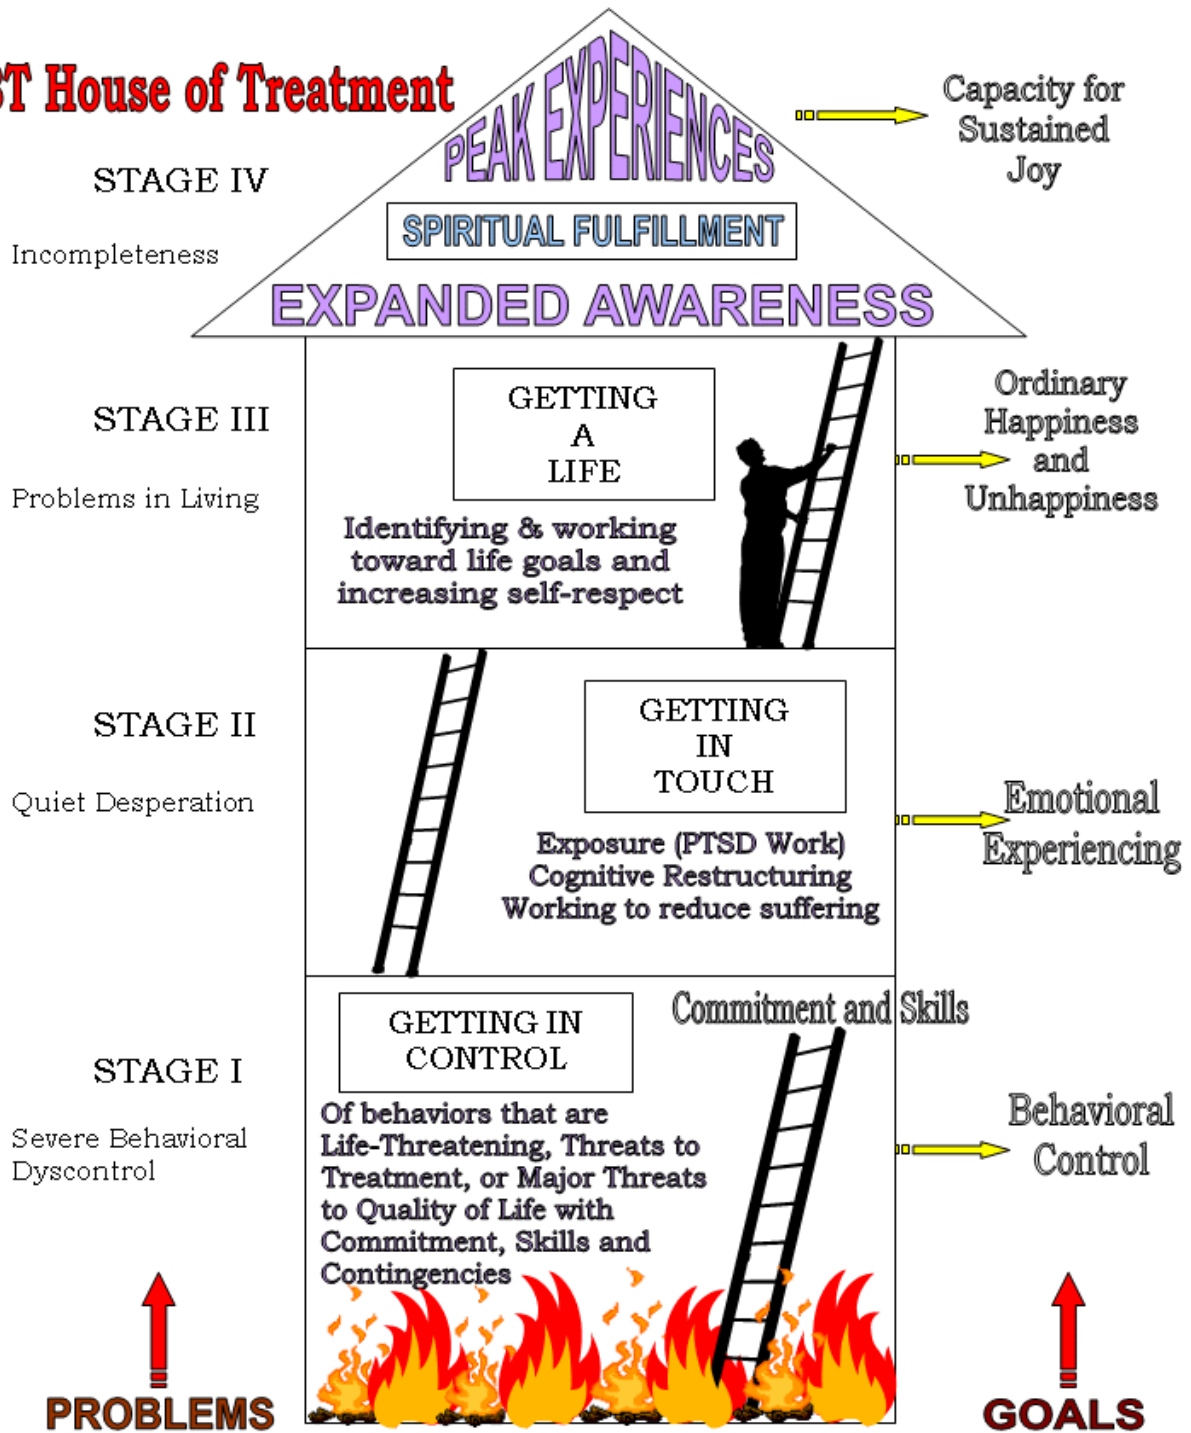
T House of Treatment

STAGE IV

Incompleteness

PEAK EXPERIENCES

SPIRITUAL FULFILLMENT

EXPANDED AWARENESS

Capacity for Sustained Joy

STAGE III

Problems in Living

GETTING A LIFE

Identifying & working toward life goals and increasing self-respect

Ordinary Happiness and Unhappiness

STAGE II

Quiet Desperation

GETTING IN TOUCH

Exposure (PTSD Work) Cognitive Restructuring Working to reduce suffering

Emotional Experiencing

STAGE I

Severe Behavioral Dyscontrol

GETTING IN CONTROL

Commitment and Skills

Of behaviors that are Life-Threatening, Threats to Treatment, or Major Threats to Quality of Life with Commitment, Skills and Contingencies

Behavioral Control

PROBLEMS

GOALS